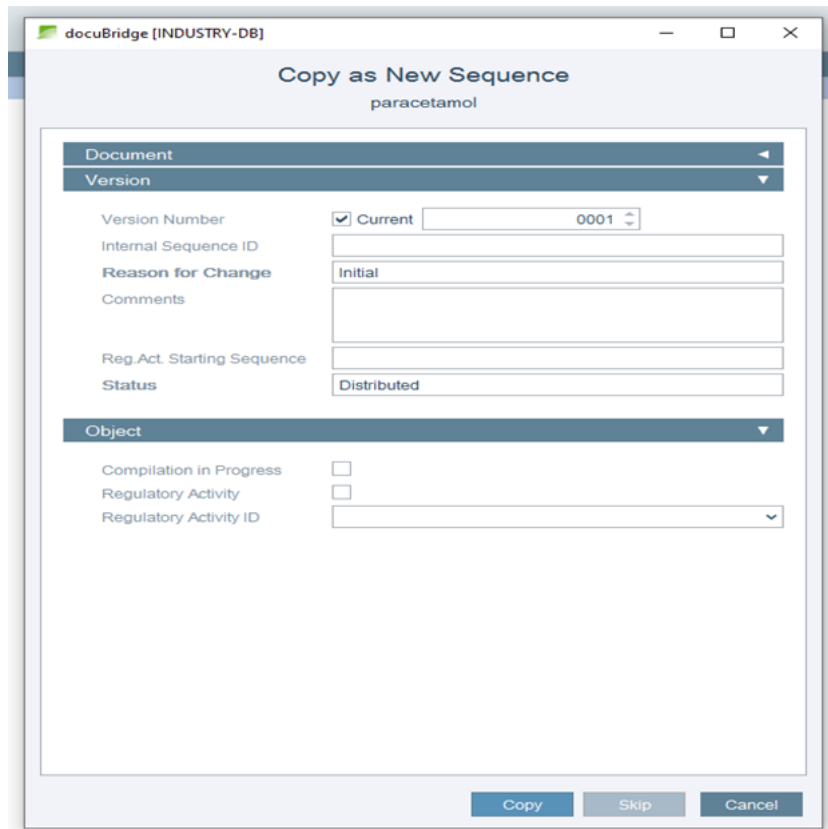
docuBridge [INDUSTRY-DB]

Copy as New Sequence
paracetamol

Document
Version

Version Number Current 0001
Internal Sequence ID
Reason for Change Initial
Comments
Reg.Act. Starting Sequence
Status Distributed

Object

Compilation in Progress
Regulatory Activity
Regulatory Activity ID

Copy Skip Cancel